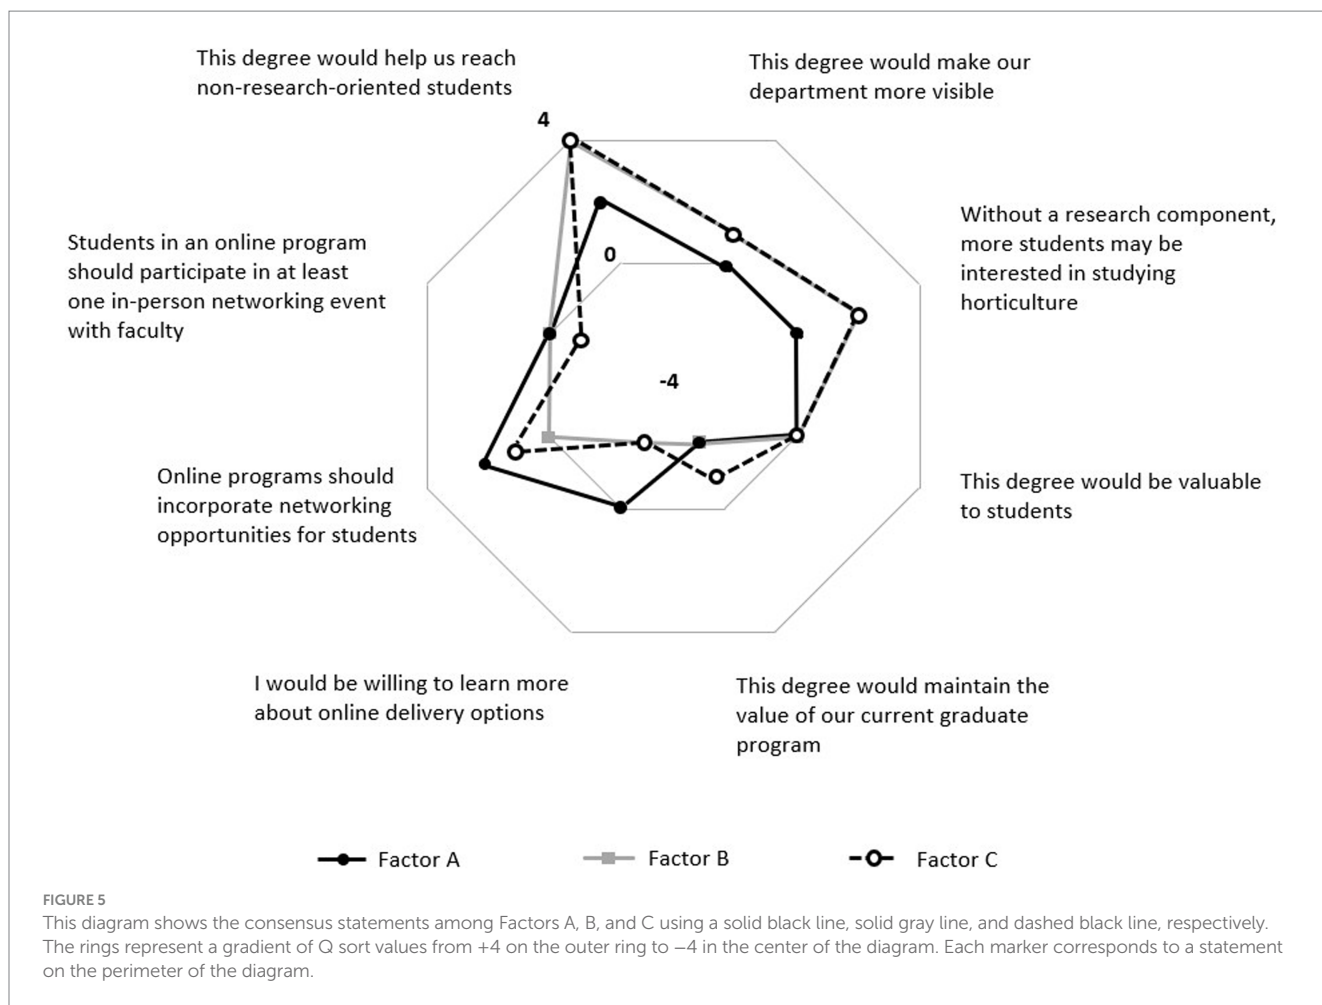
This degree would help us reach non-research-oriented students

This degree would make our department more visible

4

0

-4

Without a research component, more students may be interested in studying horticulture

Students in an online program should participate in at least one in-person networking event with faculty

This degree would be valuable to students

Online programs should incorporate networking opportunities for students

I would be willing to learn more about online delivery options

This degree would maintain the value of our current graduate program

Factor A

Factor B

Factor C

FIGURE 5

This diagram shows the consensus statements among Factors A, B, and C using a solid black line, solid gray line, and dashed black line, respectively. The rings represent a gradient of Q sort values from +4 on the outer ring to −4 in the center of the diagram. Each marker corresponds to a statement on the perimeter of the diagram.